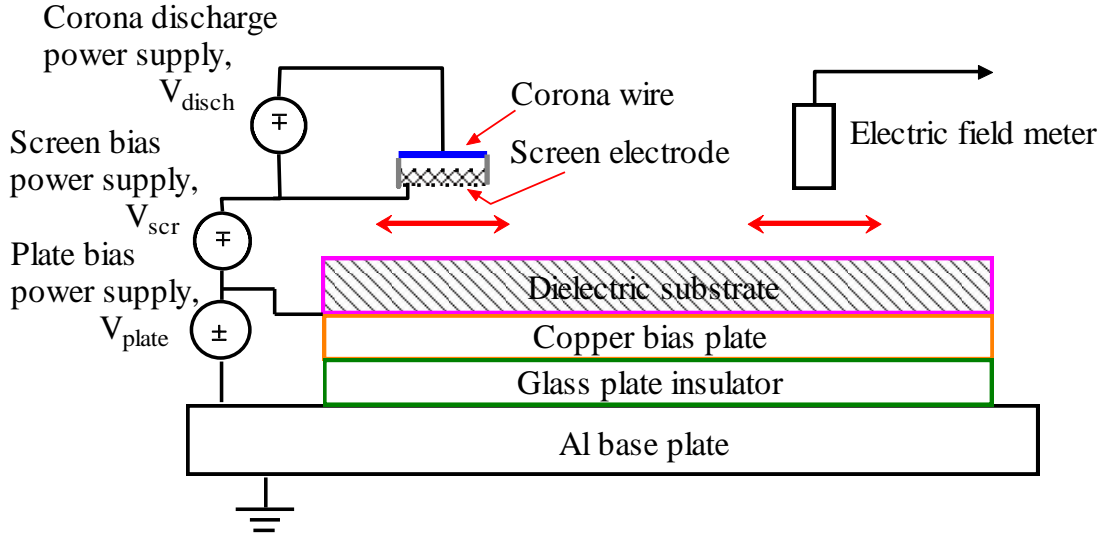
Corona discharge power supply, $V_{disch}$

$\mp$

Screen bias power supply, $V_{scr}$

$\mp$

Plate bias power supply, $V_{plate}$

$\pm$

Corona wire

Screen electrode

Electric field meter

Dielectric substrate

Copper bias plate

Glass plate insulator

Al base plate